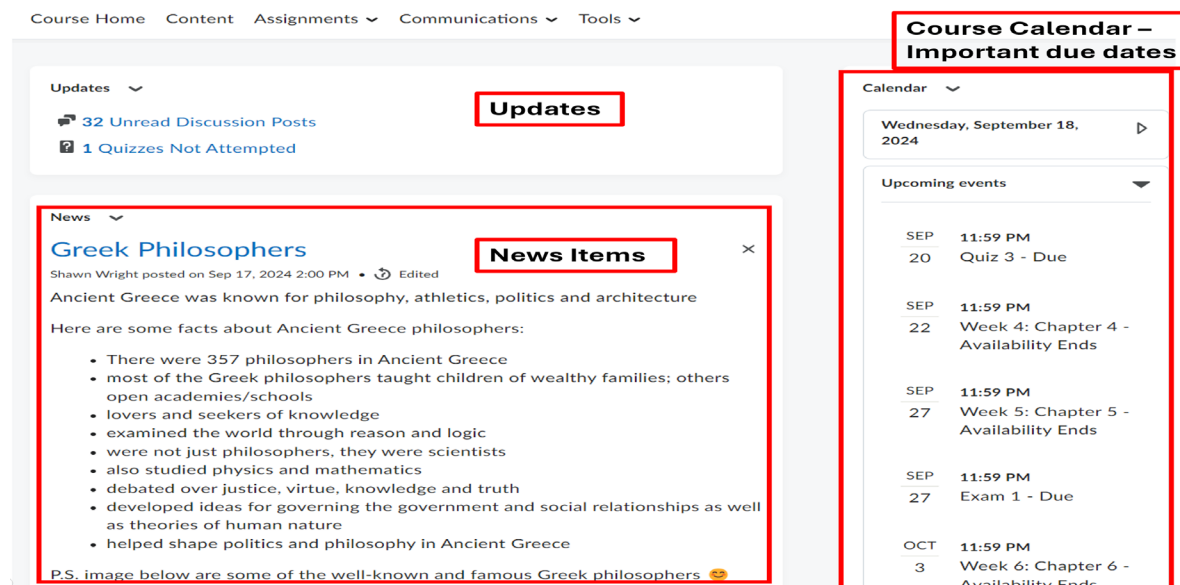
Course Home Content Assignments Communications Tools

Course Calendar – Important due dates

Updates

Updates

32 Unread Discussion Posts

1 Quizzes Not Attempted

News

Greek Philosophers

News Items

Shawn Wright posted on Sep 17, 2024 2:00 PM • Edited

Ancient Greece was known for philosophy, athletics, politics and architecture

Here are some facts about Ancient Greece philosophers:

- There were 357 philosophers in Ancient Greece
- most of the Greek philosophers taught children of wealthy families; others open academies/schools
- lovers and seekers of knowledge
- examined the world through reason and logic
- were not just philosophers, they were scientists
- also studied physics and mathematics
- debated over justice, virtue, knowledge and truth
- developed ideas for governing the government and social relationships as well as theories of human nature
- helped shape politics and philosophy in Ancient Greece

P.S. image below are some of the well-known and famous Greek philosophers 😊

Calendar

Wednesday, September 18, 2024

Upcoming events

SEP 20 11:59 PM Quiz 3 - Due

SEP 22 11:59 PM Week 4: Chapter 4 - Availability Ends

SEP 27 11:59 PM Week 5: Chapter 5 - Availability Ends

SEP 27 11:59 PM Exam 1 - Due

OCT 3 11:59 PM Week 6: Chapter 6 - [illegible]